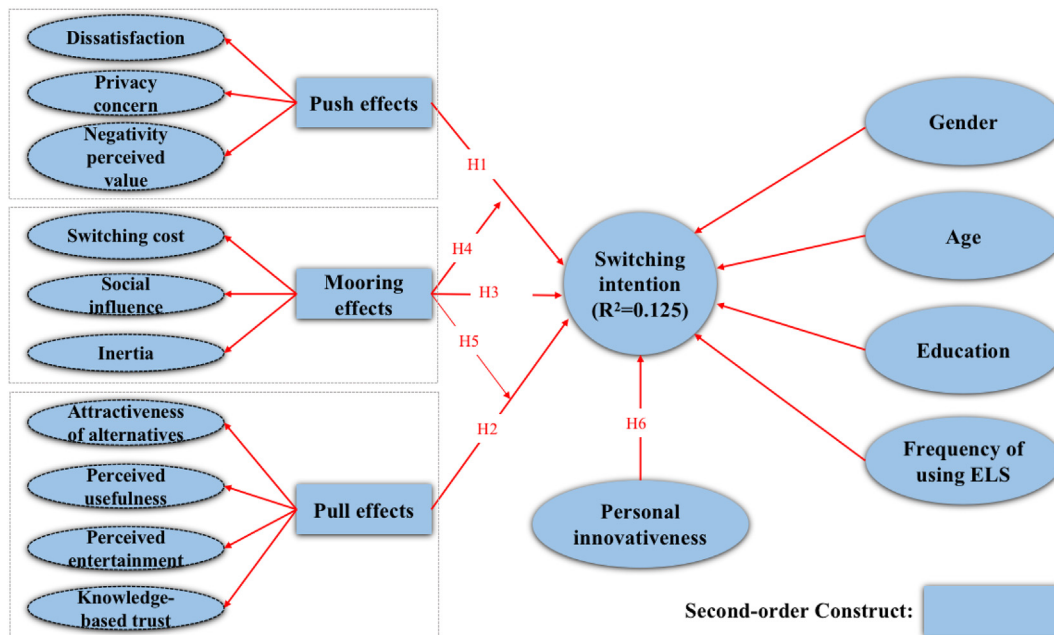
Dissatisfaction

Privacy concern

Negativity perceived value

Push effects

Switching cost

Social influence

Inertia

Mooring effects

Attractiveness of alternatives

Perceived usefulness

Perceived entertainment

Knowledge-based trust

Pull effects

H1

H4

H3

H5

H2

Switching intention ($R^2$=0.125)

H6

Personal innovativeness

Gender

Age

Education

Frequency of using ELS

Second-order Construct: